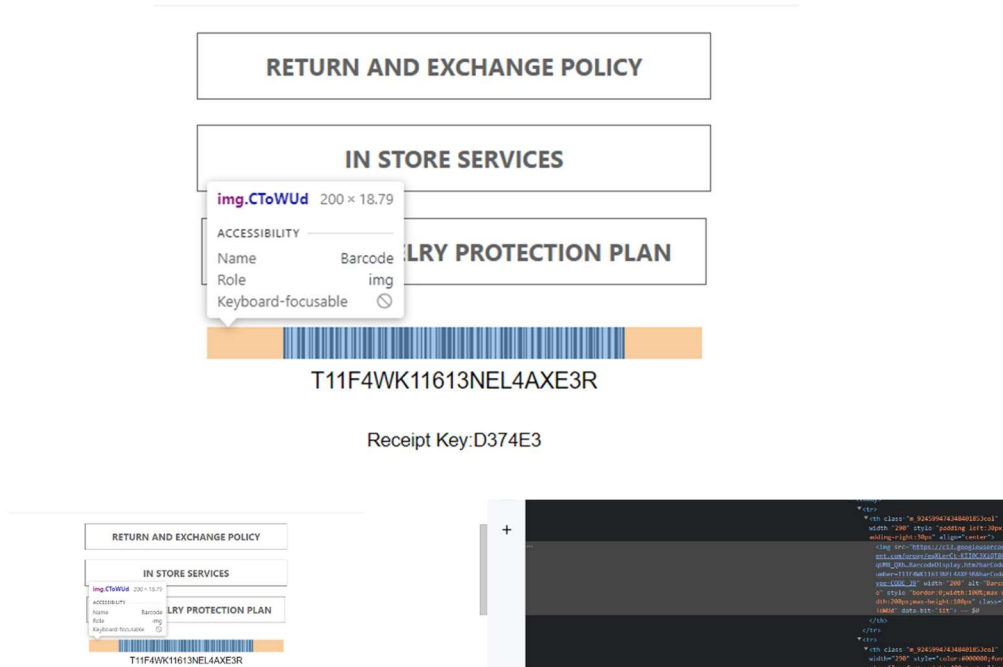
RETURN AND EXCHANGE POLICY

IN STORE SERVICES

img.CToWUd 200 × 18.79

ACCESSIBILITY
Name Barcode
Role img
Keyboard-focusable

LRY PROTECTION PLAN

T11F4WK11613NEL4AXE3R

Receipt Key:D374E3

RETURN AND EXCHANGE POLICY

IN STORE SERVICES

img.CToWUd 200 × 18.79

ACCESSIBILITY
Name Barcode
Role img
Keyboard-focusable

LRY PROTECTION PLAN

T11F4WK11613NEL4AXE3R

+

<tr>
<th class="m_9245994743484018S3col" width="290" style="padding-left:30px; padding-right:30px" align="center">
<img src="https://ci3.googleusercontent.com/proxy/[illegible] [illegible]_QR..BarcodeDisplay.htm?barCode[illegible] umber=T11F4WK11613NEL4AXE3R&barCode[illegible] ype=CODE_39" width="200" alt="Barc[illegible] e" style="border:0;width:100%;max-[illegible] dth:200px;max-height:100px" class="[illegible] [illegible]UWd" data-bit="iit"> == $0
</th>
</tr>
<tr>
<th class="m_9245994743484018S3col" width="290" style="color:#000000;fo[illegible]